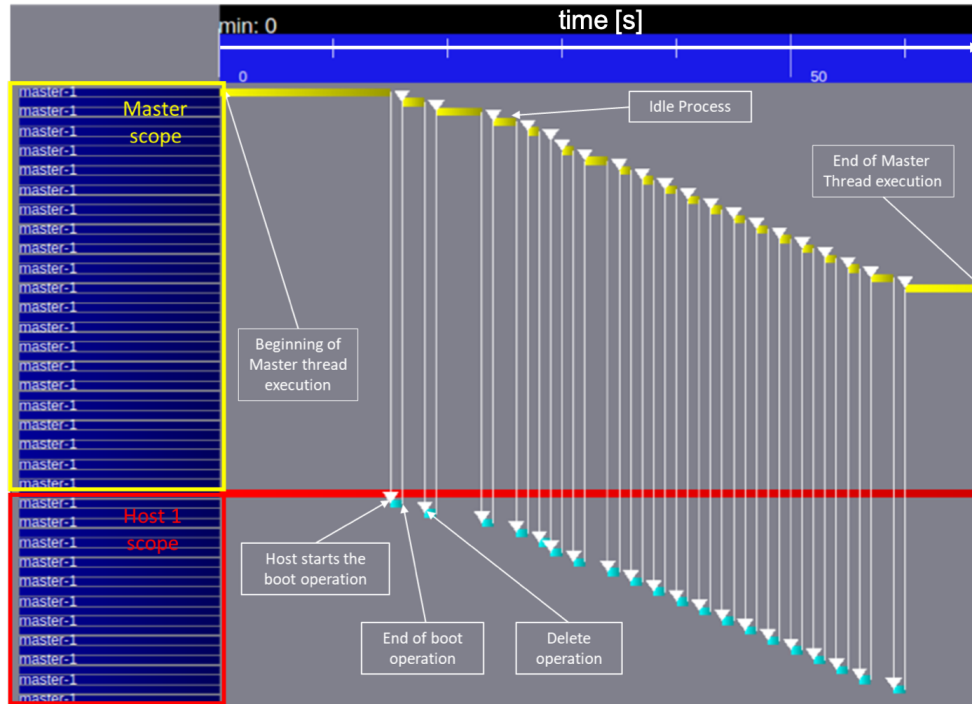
time [s]

min: 0

0

50

master-1
master-1
master-1
master-1
master-1
master-1
master-1
master-1
master-1
master-1
master-1
master-1
master-1
master-1
master-1
master-1
master-1
master-1
master-1
master-1
master-1

Master scope

Idle Process

End of Master Thread execution

Beginning of Master thread execution

master-1
master-1
master-1
master-1
master-1
master-1
master-1
master-1
master-1
master-1
master-1

Host 1 scope

Host starts the boot operation

End of boot operation

Delete operation